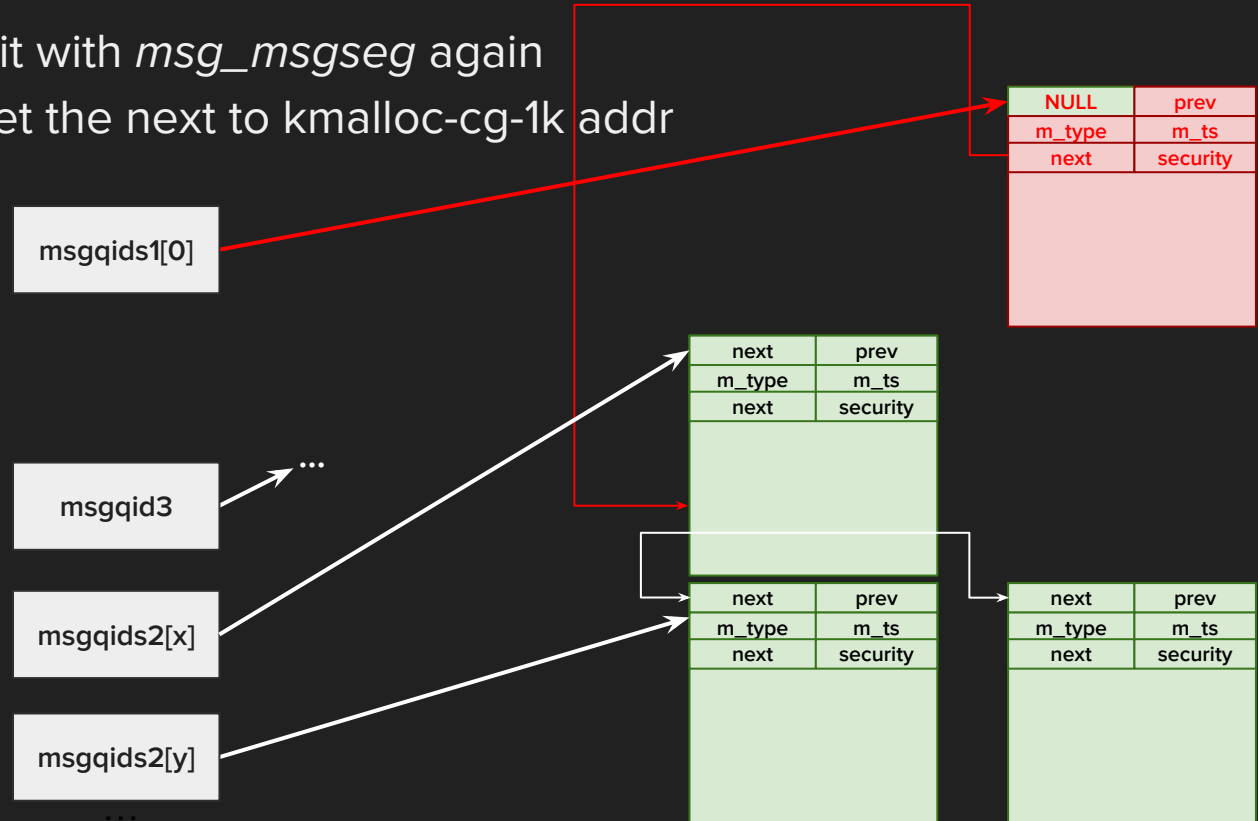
it with *msg_msgseg* again
et the next to kmalloc-cg-1k addr

| NULL | prev |
|---|---|
| m_type | m_ts |
| next | security |

msgqids1[0]

| next | prev |
|---|---|
| m_type | m_ts |
| next | security |

msgqid3

...

msgqids2[x]

| next | prev |
|---|---|
| m_type | m_ts |
| next | security |

| next | prev |
|---|---|
| m_type | m_ts |
| next | security |

msgqids2[y]